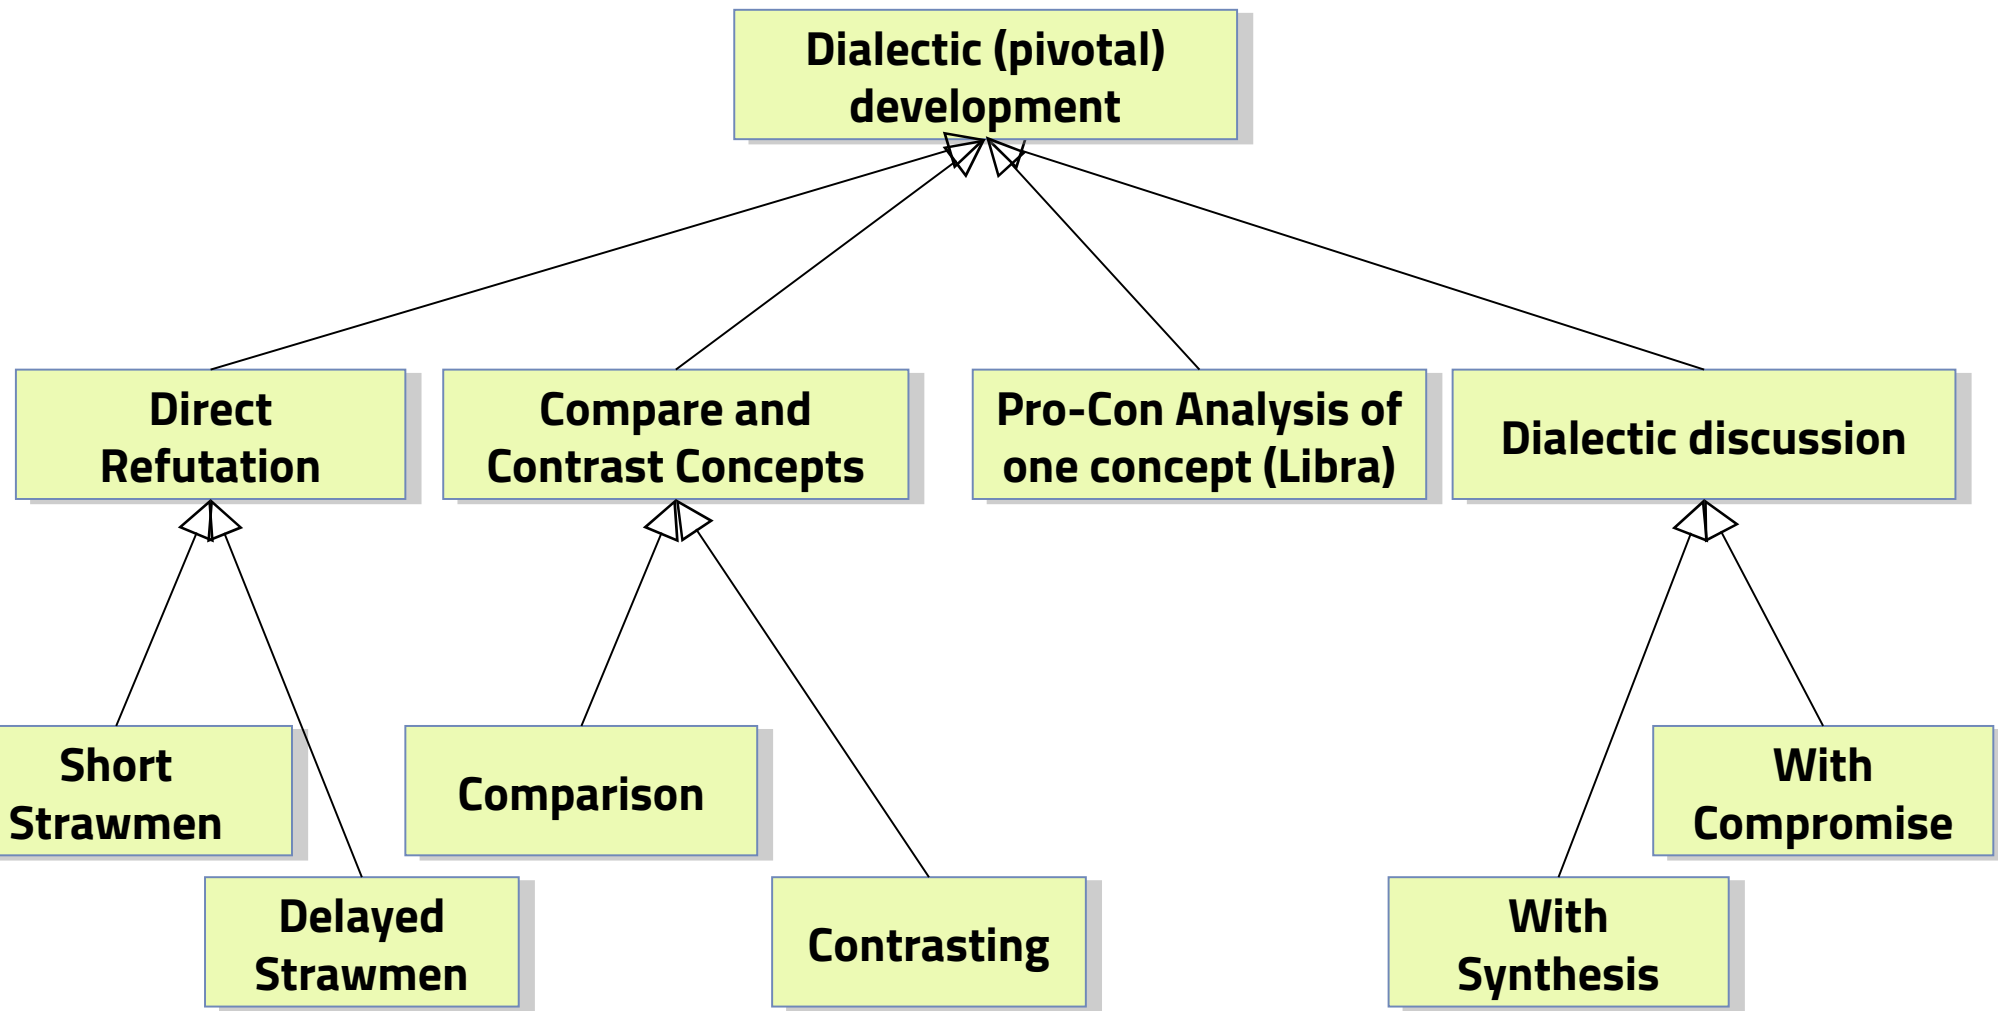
Dialectic (pivotal) development

Direct Refutation

Compare and Contrast Concepts

Pro-Con Analysis of one concept (Libra)

Dialectic discussion

Short Strawmen

Delayed Strawmen

Comparison

Contrasting

With Compromise

With Synthesis